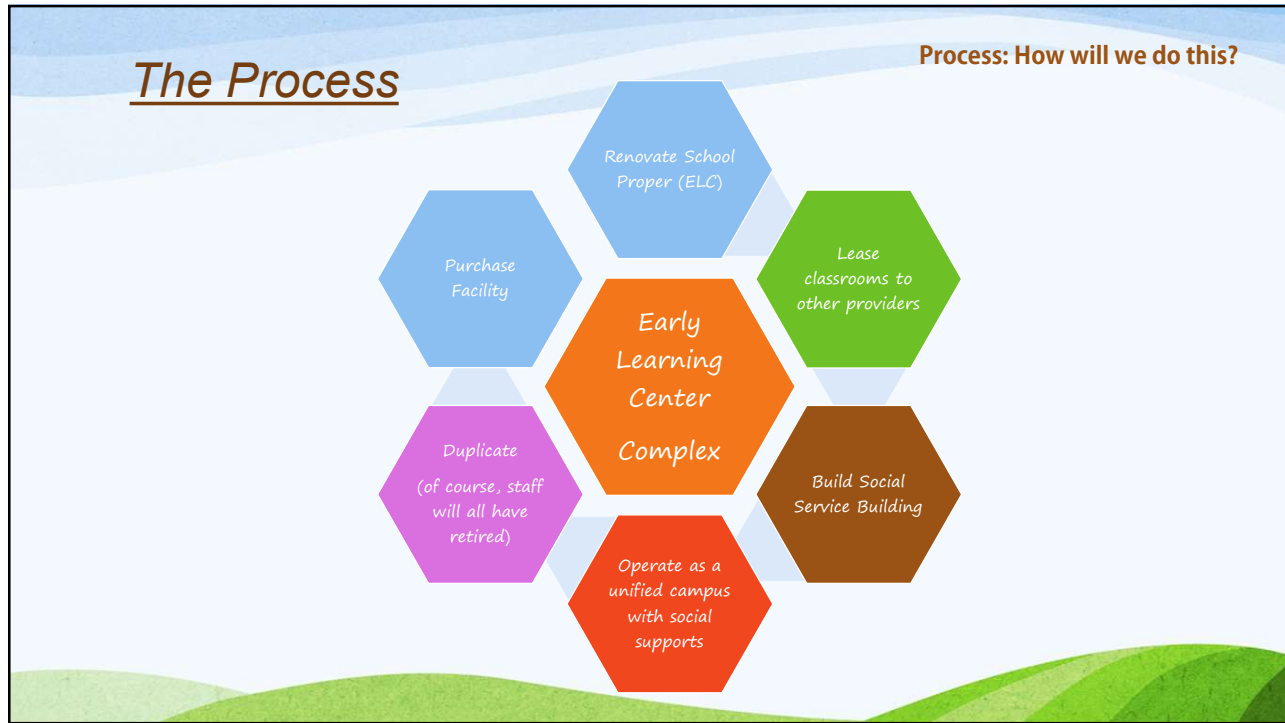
The Process

Process: How will we do this?

Renovate School Proper (ELC)

Lease classrooms to other providers

Build Social Service Building

Operate as a unified campus with social supports

Duplicate (of course, staff will all have retired)

Purchase Facility

Early Learning Center Complex